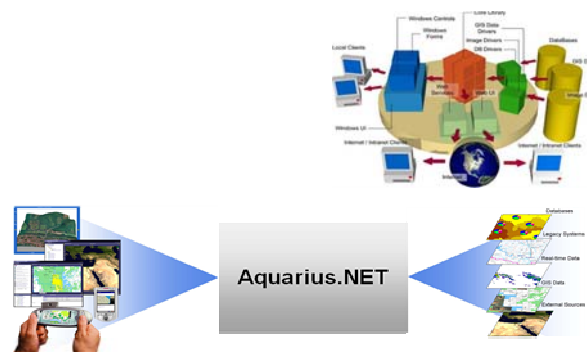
Windows Controls

Windows Forms

Core Library

GIS Data Drivers

Image Drivers

DB Drivers

DataBases

GIS D

Local Clients

Web Services

Web UI

Image

Windows UI

Internet / Intranet Clients

Internet / Intranet Clients

Internet

Aquarius.NET

Databases

Legacy Systems

Real-time Data

GIS Data

External Sources